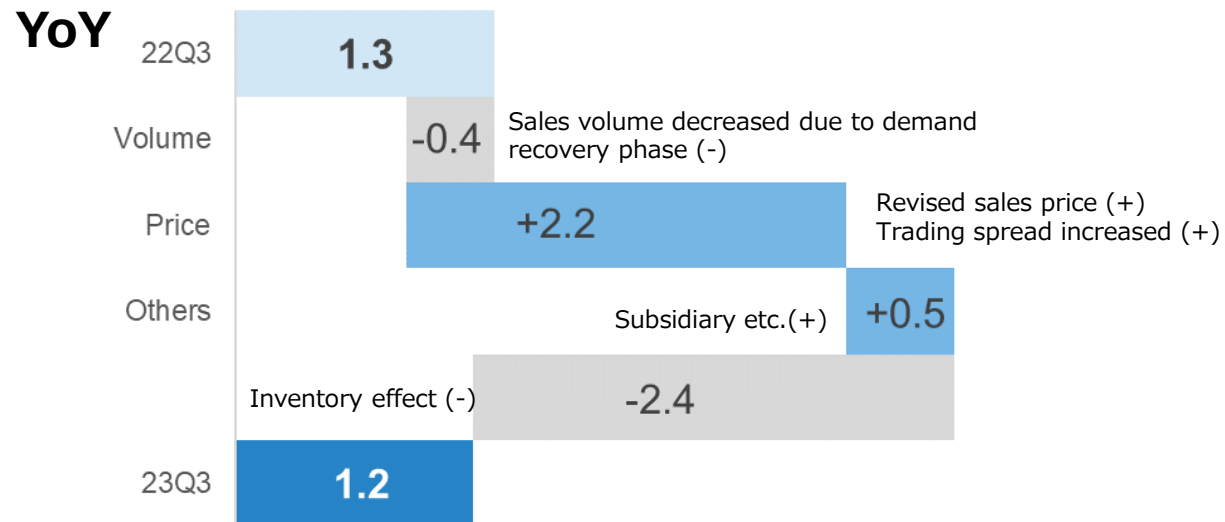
YoY

22Q3 1.3

Volume -0.4 Sales volume decreased due to demand recovery phase (-)

Price +2.2 Revised sales price (+) Trading spread increased (+)

Others Subsidiary etc.(+) +0.5

Inventory effect (-) -2.4

23Q3 1.2